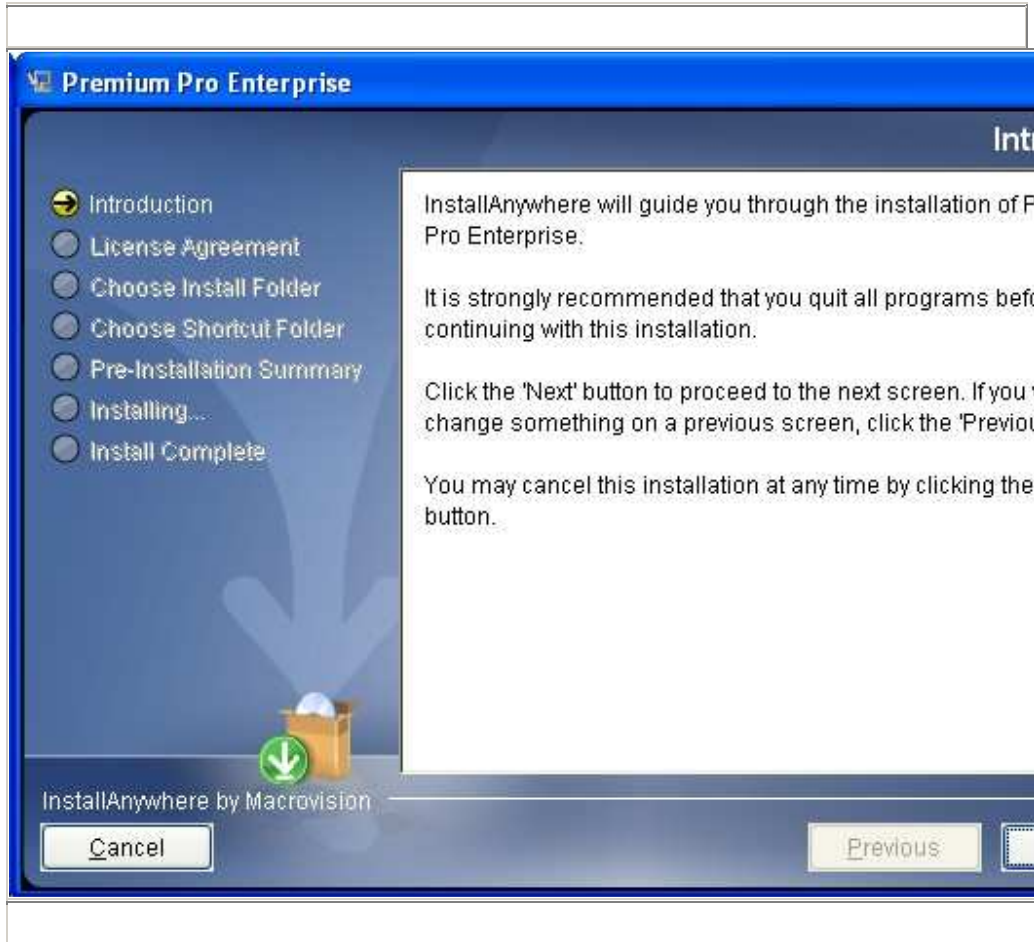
Premium Pro Enterprise

Intr

Introduction
License Agreement
Choose Install Folder
Choose Shortcut Folder
Pre-Installation Summary
Installing...
Install Complete

InstallAnywhere will guide you through the installation of P Pro Enterprise.

It is strongly recommended that you quit all programs befo continuing with this installation.

Click the 'Next' button to proceed to the next screen. If you change something on a previous screen, click the 'Previou

You may cancel this installation at any time by clicking the button.

InstallAnywhere by Macrovision

Cancel

Previous